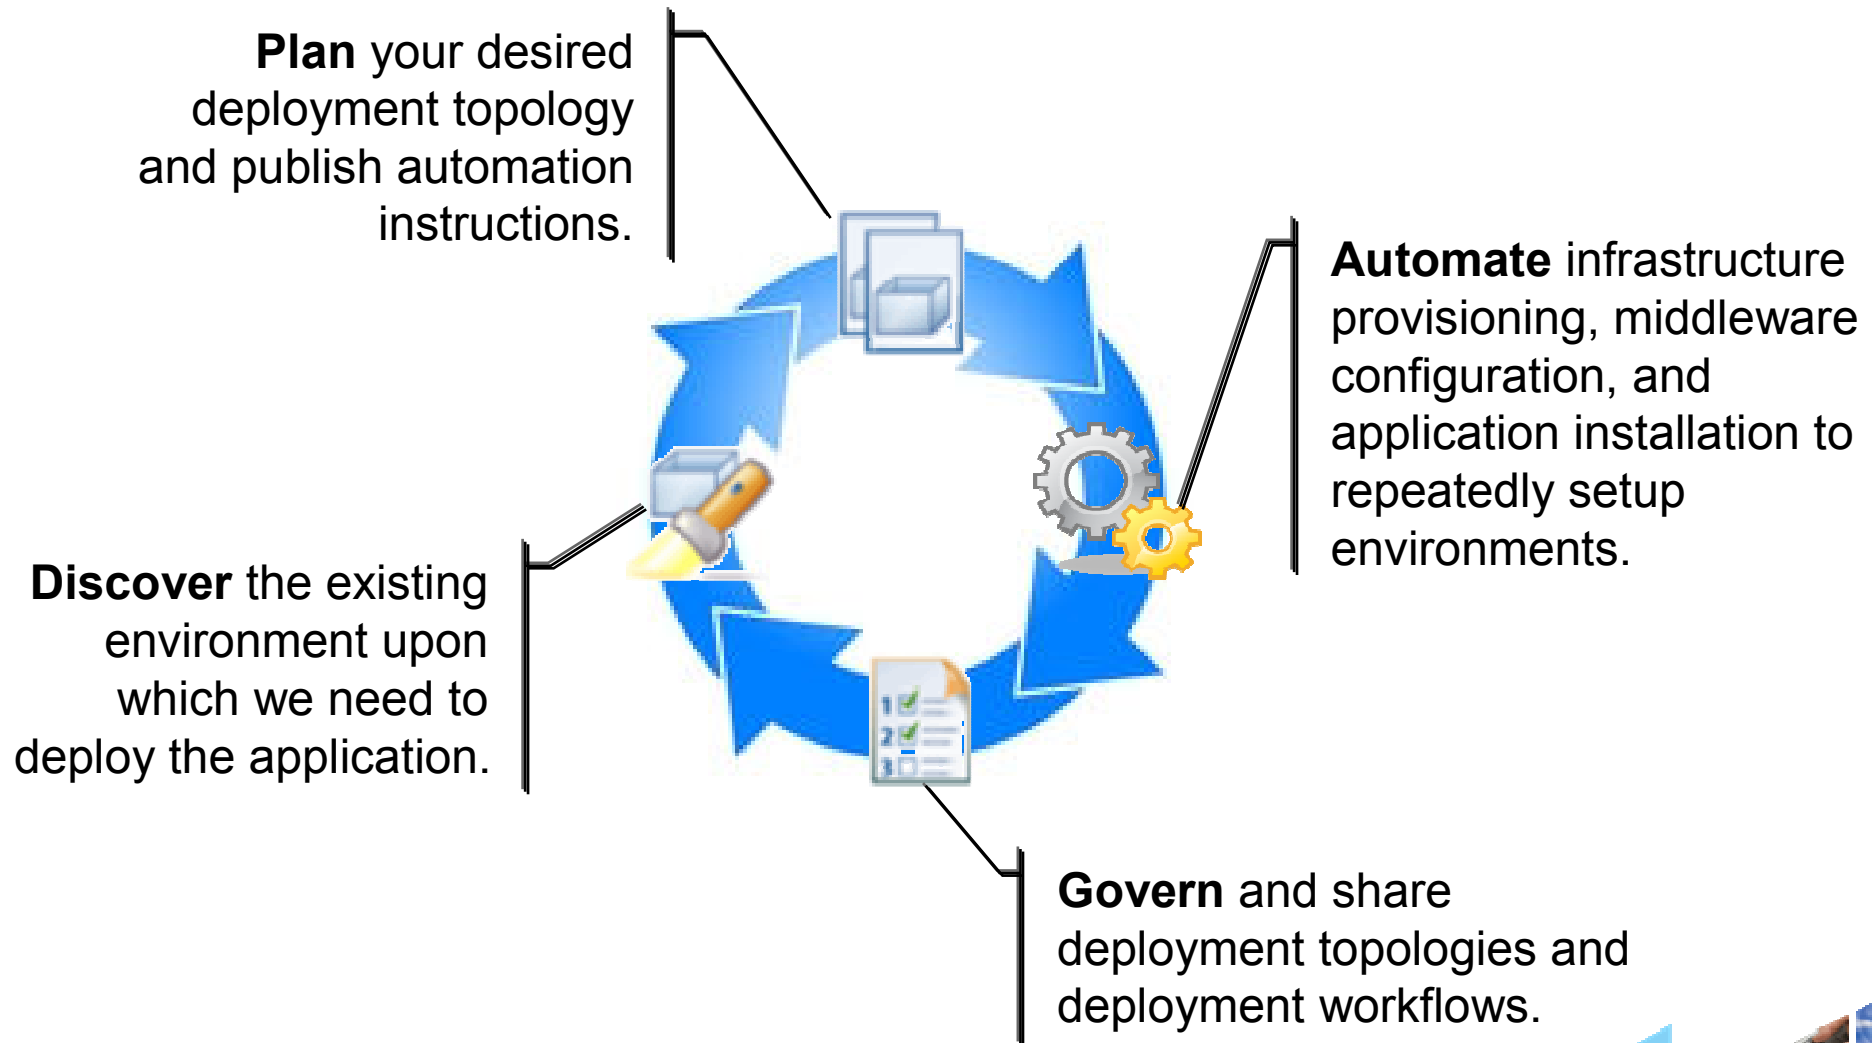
**Plan** your desired deployment topology and publish automation instructions.

**Automate** infrastructure provisioning, middleware configuration, and application installation to repeatedly setup environments.

**Discover** the existing environment upon which we need to deploy the application.

1
2
3

**Govern** and share deployment topologies and deployment workflows.